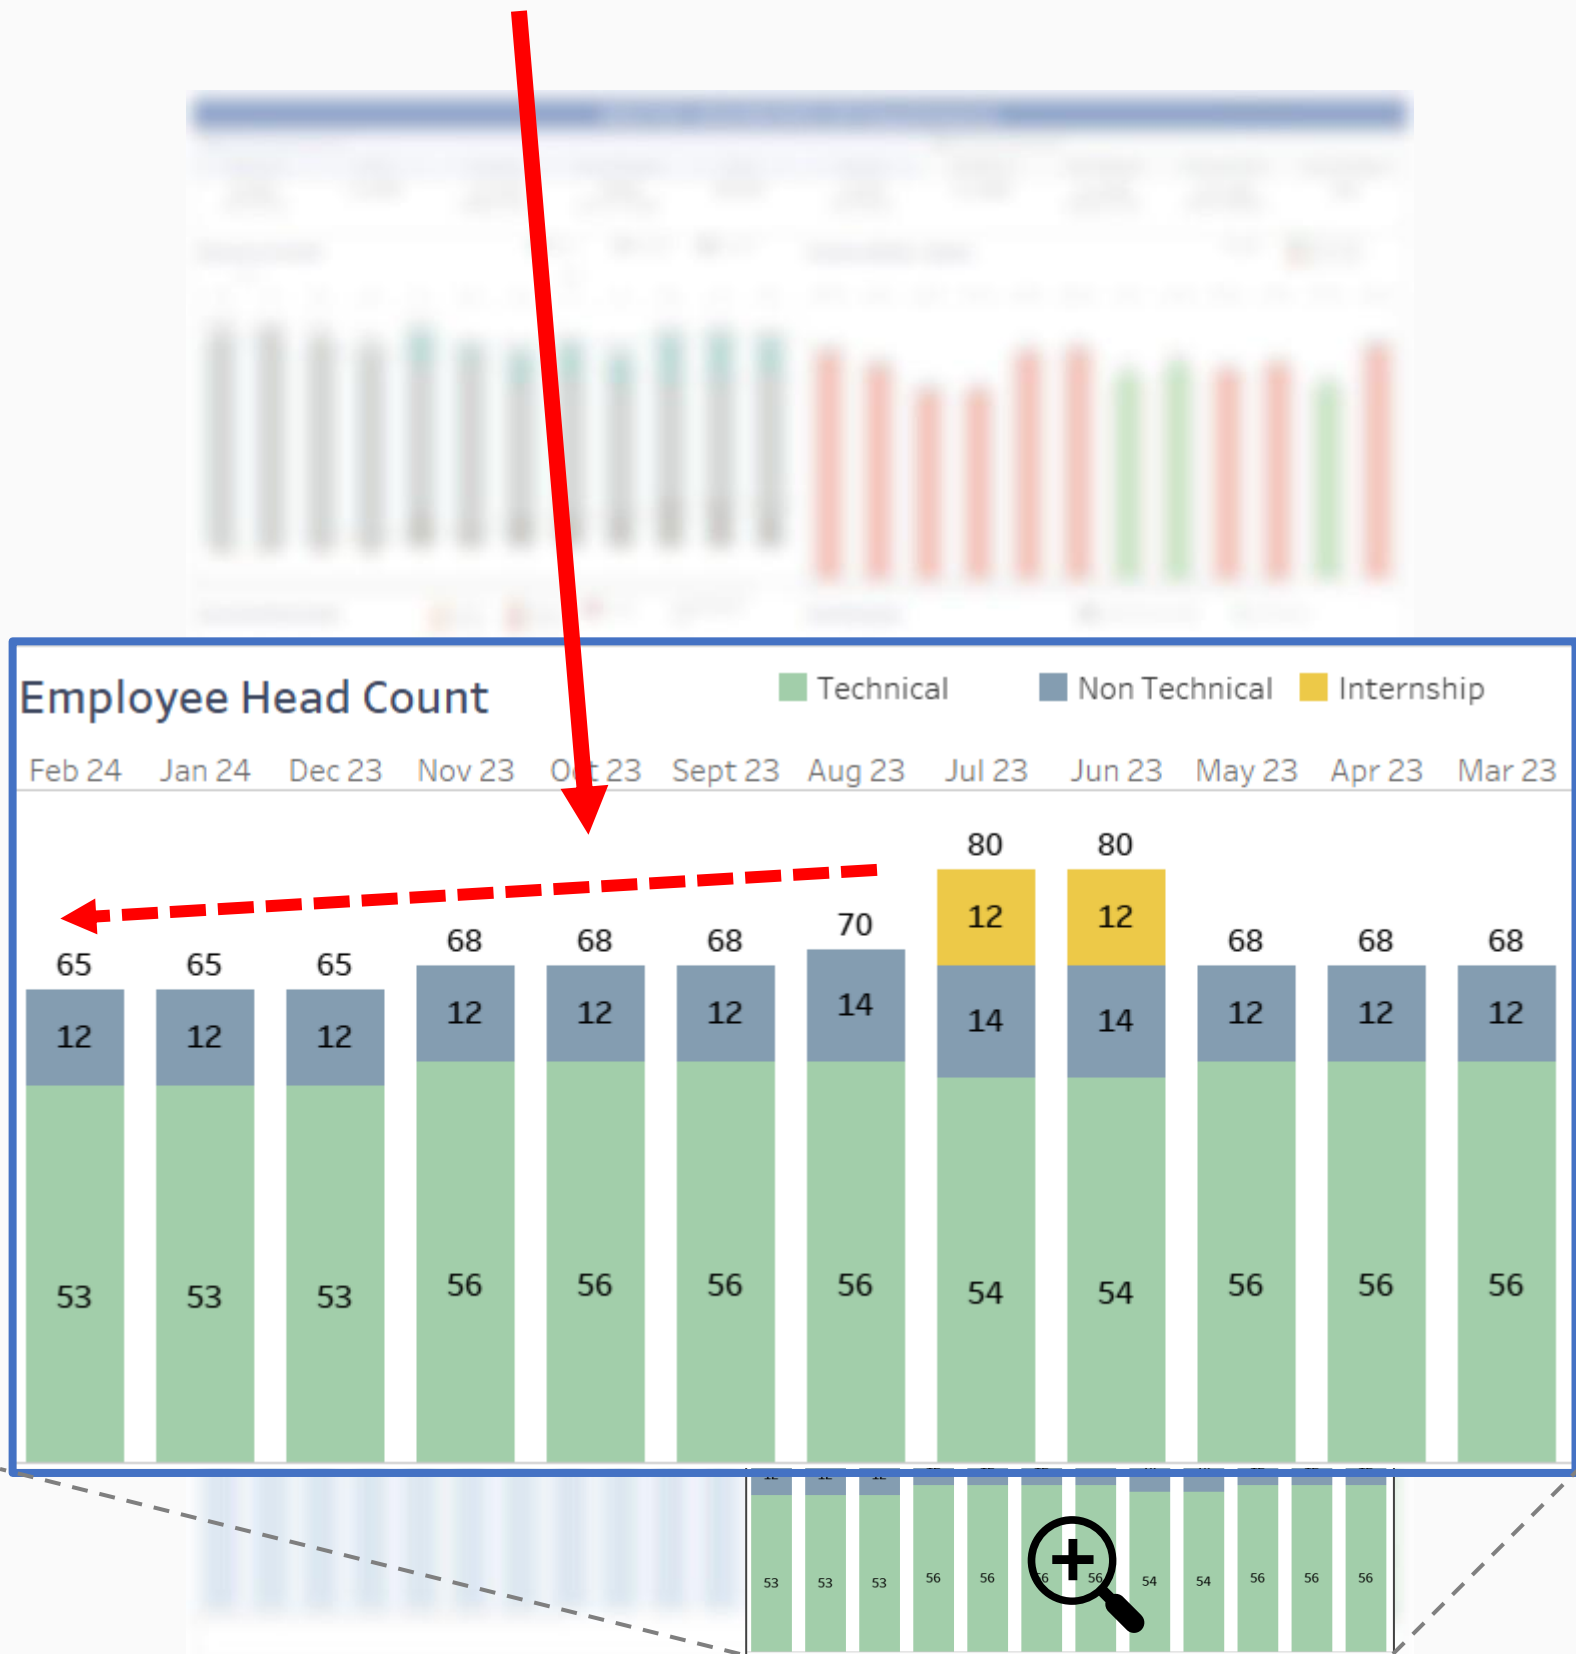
Employee Head Count

Technical
Non Technical
Internship

| Feb 24 | Jan 24 | Dec 23 | Nov 23 | Oct 23 | Sept 23 | Aug 23 | Jul 23 | Jun 23 | May 23 | Apr 23 | Mar 23 |
|---|---|---|---|---|---|---|---|---|---|---|---|
| 65 | 65 | 65 | 68 | 68 | 68 | 70 | 80 | 80 | 68 | 68 | 68 |
| | | | | | | | 12 | 12 | | | |
| 12 | 12 | 12 | 12 | 12 | 12 | 14 | 14 | 14 | 12 | 12 | 12 |
| 53 | 53 | 53 | 56 | 56 | 56 | 56 | 54 | 54 | 56 | 56 | 56 |

12 12 12
53 53 53 56 56 56 56 54 54 56 56 56